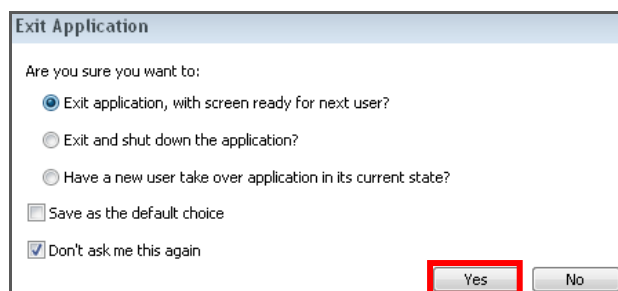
Exit Application

Are you sure you want to:

Exit application, with screen ready for next user?

Exit and shut down the application?

Have a new user take over application in its current state?

Save as the default choice

Don't ask me this again

Yes

No